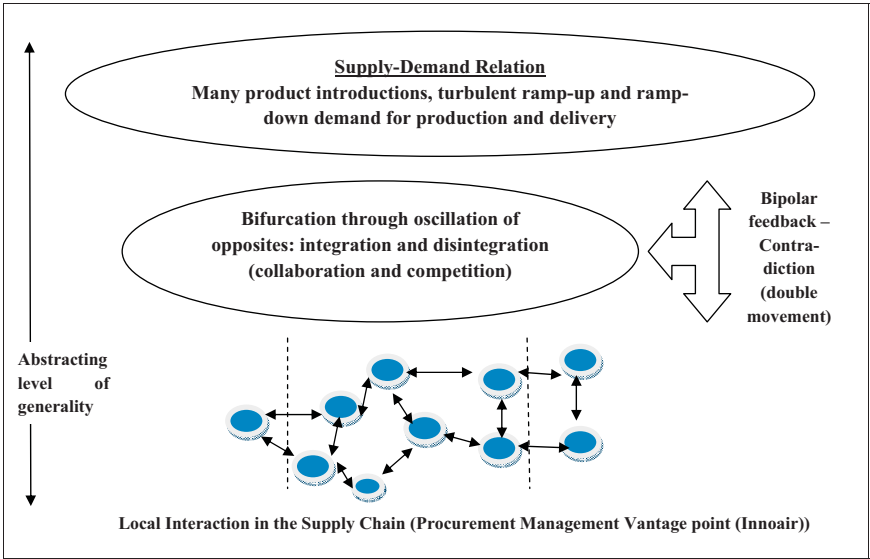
Supply-Demand Relation
Many product introductions, turbulent ramp-up and ramp-down demand for production and delivery

Bifurcation through oscillation of opposites: integration and disintegration (collaboration and competition)

Bipolar feedback – Contradiction (double movement)

Abstracting level of generality

Local Interaction in the Supply Chain (Procurement Management Vantage point (Innoair))